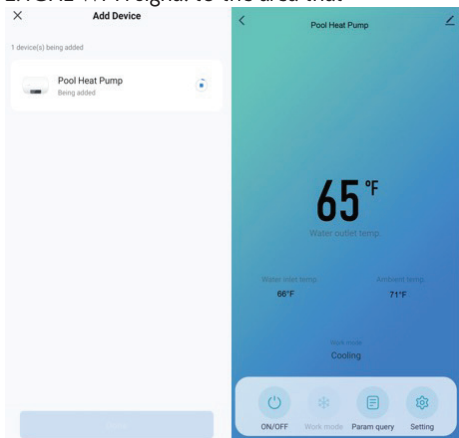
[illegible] Wi-Fi signal to the area that

×
Add Device

1 device(s) being added

Pool Heat Pump
Being added

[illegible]

<
Pool Heat Pump

65 °F
Water outlet temp.

Water inlet temp.
66°F

Ambient temp.
71°F

Work mode
Cooling

ON/OFF
Work mode
Param query
Setting